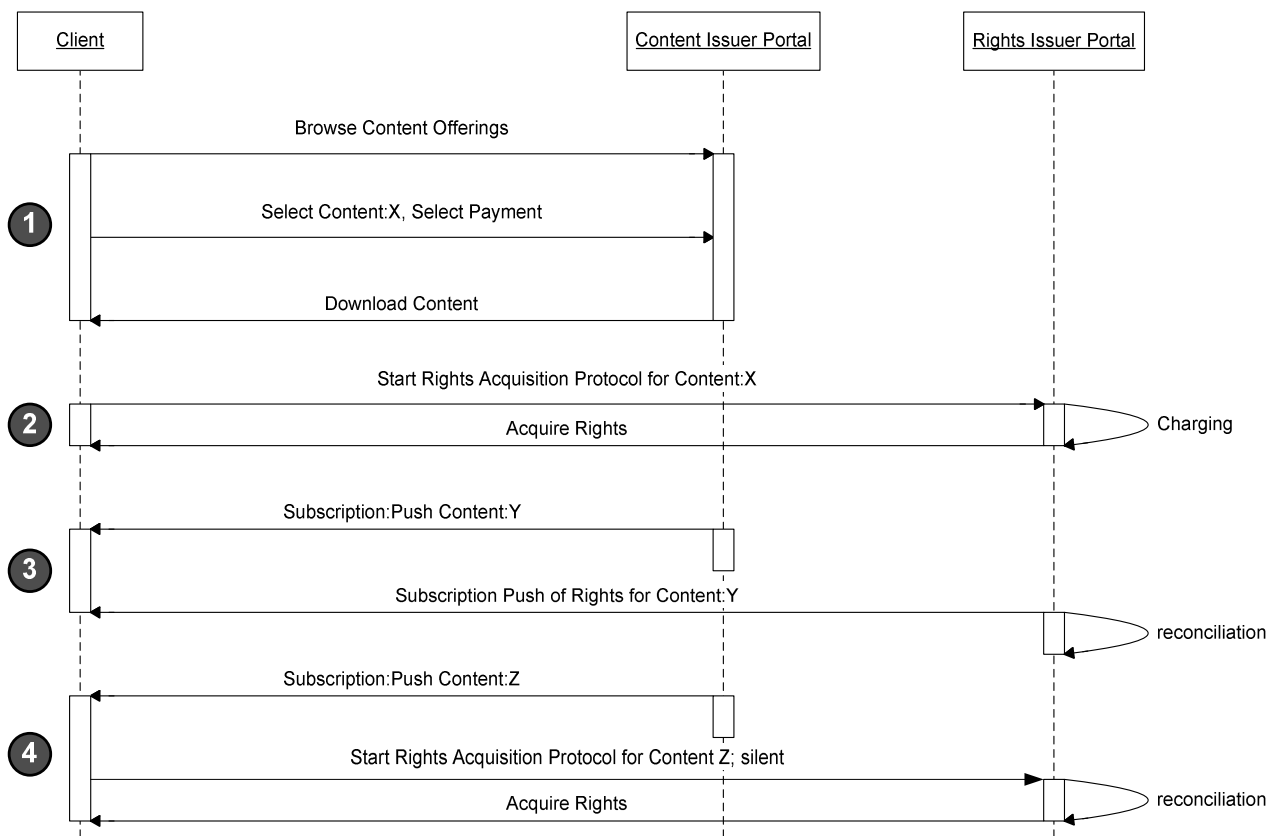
Client

Content Issuer Portal

Rights Issuer Portal

Browse Content Offerings

1

Select Content:X, Select Payment

Download Content

Start Rights Acquisition Protocol for Content:X

2

Acquire Rights

Charging

Subscription:Push Content:Y

3

Subscription Push of Rights for Content:Y

reconciliation

Subscription:Push Content:Z

4

Start Rights Acquisition Protocol for Content Z; silent

Acquire Rights

reconciliation